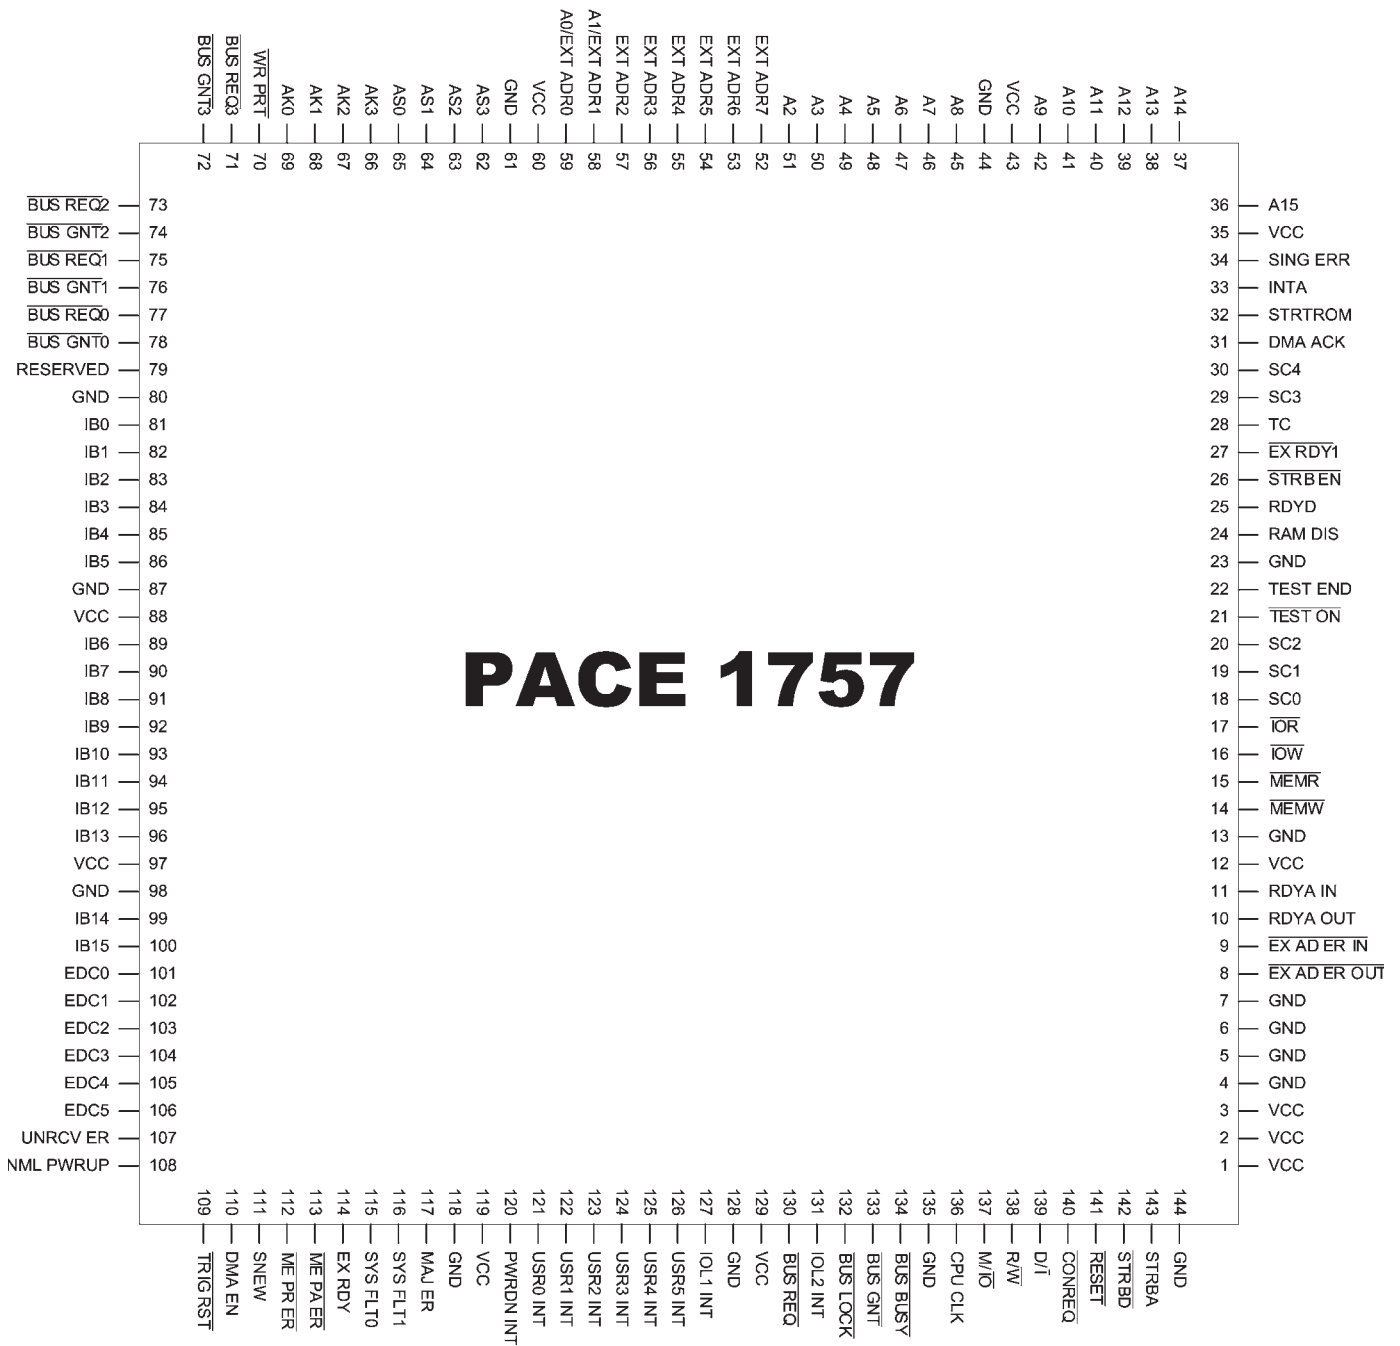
BUS GNT3 72
BUS REQ3 71
$\overline{\text{WR PRT}}$ 70
AK0 69
AK1 68
AK2 67
AK3 66
AS0 65
AS1 64
AS2 63
AS3 62
GND 61
VCC 60
A0/EXT ADR0 59
A1/EXT ADR1 58
EXT ADR2 57
EXT ADR3 56
EXT ADR4 55
EXT ADR5 54
EXT ADR6 53
EXT ADR7 52
A2 51
A3 50
A4 49
A5 48
A6 47
A7 46
A8 45
GND 44
VCC 43
A9 42
A10 41
A11 40
A12 39
A13 38
A14 37

$\overline{\text{BUS REQ2}}$ 73
$\overline{\text{BUS GNT2}}$ 74
$\overline{\text{BUS REQ1}}$ 75
$\overline{\text{BUS GNT1}}$ 76
$\overline{\text{BUS REQ0}}$ 77
$\overline{\text{BUS GNT0}}$ 78
RESERVED 79
GND 80
IB0 81
IB1 82
IB2 83
IB3 84
IB4 85
IB5 86
GND 87
VCC 88
IB6 89
IB7 90
IB8 91
IB9 92
IB10 93
IB11 94
IB12 95
IB13 96
VCC 97
GND 98
IB14 99
IB15 100
EDC0 101
EDC1 102
EDC2 103
EDC3 104
EDC4 105
EDC5 106
UNRCV ER 107
NML PWRUP 108

PACE 1757

36 A15
35 VCC
34 SING ERR
33 INTA
32 STRTROM
31 DMA ACK
30 SC4
29 SC3
28 TC
27 $\overline{\text{EX RDY1}}$
26 $\overline{\text{STRB EN}}$
25 RDYD
24 RAM DIS
23 GND
22 TEST END
21 $\overline{\text{TEST ON}}$
20 SC2
19 SC1
18 SC0
17 $\overline{\text{IOR}}$
16 $\overline{\text{IOW}}$
15 $\overline{\text{MEMR}}$
14 $\overline{\text{MEMW}}$
13 GND
12 VCC
11 RDYA IN
10 RDYA OUT
9 $\overline{\text{EX AD ER IN}}$
8 $\overline{\text{EX AD ER OUT}}$
7 GND
6 GND
5 GND
4 GND
3 VCC
2 VCC
1 VCC

109 $\overline{\text{TRIG RST}}$
110 DMA EN
111 SNEW
112 $\overline{\text{ME PR ER}}$
113 $\overline{\text{ME PA ER}}$
114 EX RDY
115 SYS FLT0
116 SYS FLT1
117 MAJ ER
118 GND
119 VCC
120 PWRDN INT
121 USR0 INT
122 USR1 INT
123 USR2 INT
124 USR3 INT
125 USR4 INT
126 USR5 INT
127 IOL1 INT
128 GND
129 VCC
130 $\overline{\text{BUS REQ}}$
131 IOL2 INT
132 $\overline{\text{BUS LOCK}}$
133 $\overline{\text{BUS GNT}}$
134 $\overline{\text{BUS BUSY}}$
135 GND
136 CPU CLK
137 M/$\overline{\text{IO}}$
138 R/$\overline{\text{W}}$
139 D/$\overline{\text{I}}$
140 $\overline{\text{CONREQ}}$
141 $\overline{\text{RESET}}$
142 $\overline{\text{STRBD}}$
143 STRBA
144 GND